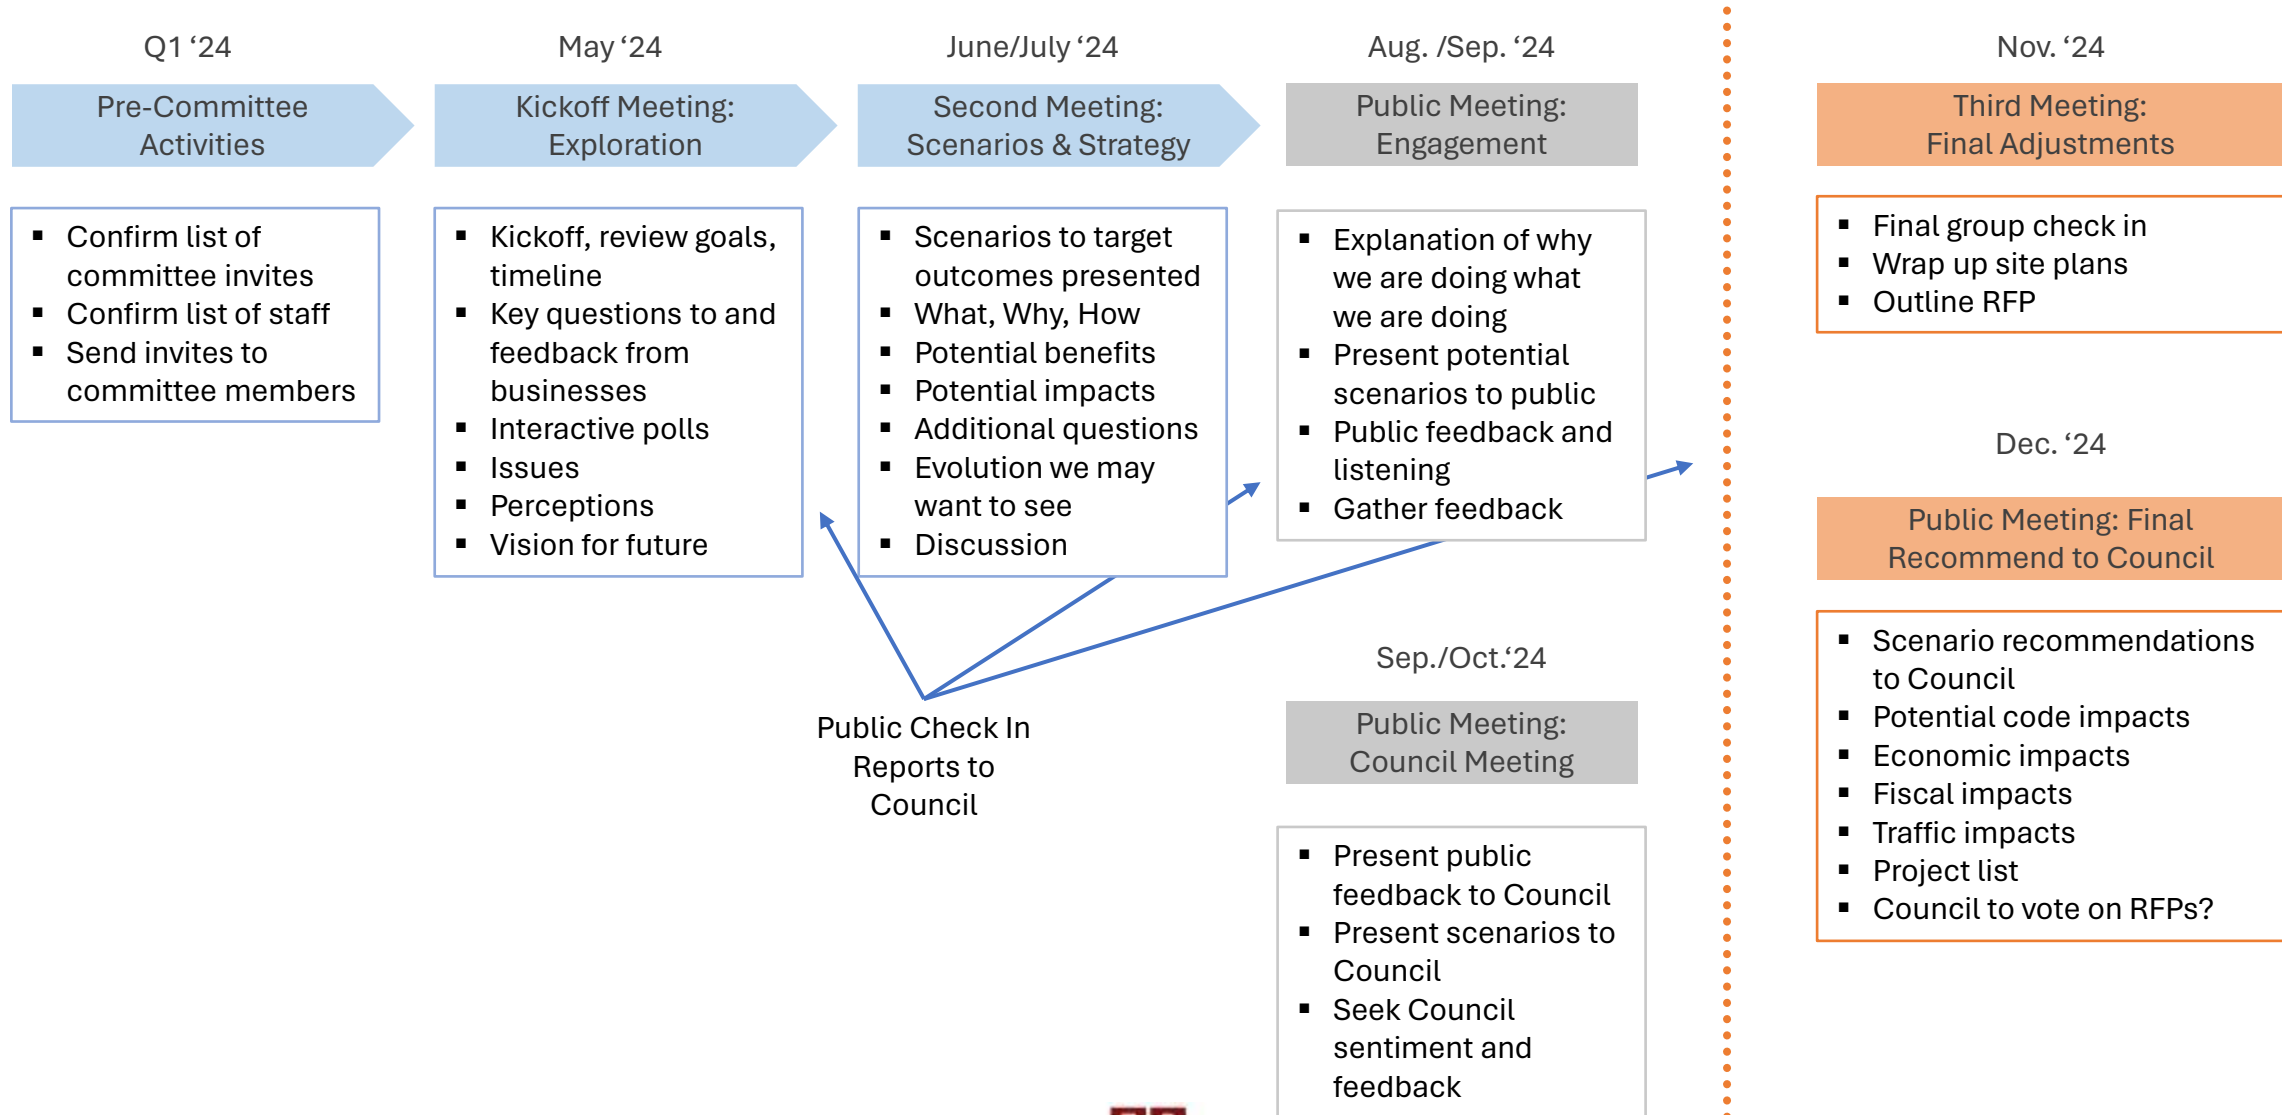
Q1 ‘24

Pre-Committee Activities

- Confirm list of committee invites
- Confirm list of staff
- Send invites to committee members

May ‘24

Kickoff Meeting: Exploration

- Kickoff, review goals, timeline
- Key questions to and feedback from businesses
- Interactive polls
- Issues
- Perceptions
- Vision for future

June/July ‘24

Second Meeting: Scenarios & Strategy

- Scenarios to target outcomes presented
- What, Why, How
- Potential benefits
- Potential impacts
- Additional questions
- Evolution we may want to see
- Discussion

Public Check In Reports to Council

Aug. /Sep. ‘24

Public Meeting: Engagement

- Explanation of why we are doing what we are doing
- Present potential scenarios to public
- Public feedback and listening
- Gather feedback

Sep./Oct.‘24

Public Meeting: Council Meeting

- Present public feedback to Council
- Present scenarios to Council
- Seek Council sentiment and feedback

Nov. ‘24

Third Meeting: Final Adjustments

- Final group check in
- Wrap up site plans
- Outline RFP

Dec. ‘24

Public Meeting: Final Recommend to Council

- Scenario recommendations to Council
- Potential code impacts
- Economic impacts
- Fiscal impacts
- Traffic impacts
- Project list
- Council to vote on RFPs?